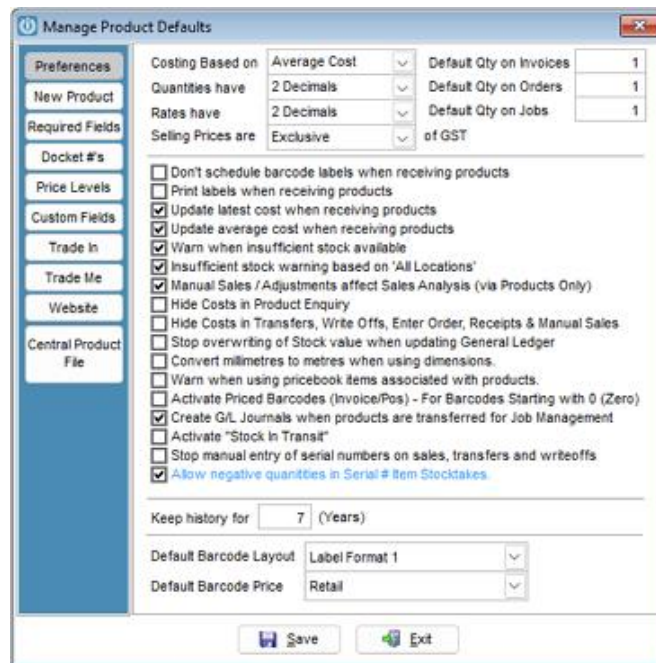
Manage Product Defaults

Preferences
New Product
Required Fields
Docket #'s
Price Levels
Custom Fields
Trade In
Trade Me
Website
Central Product File

Costing Based on | Average Cost | Default Qty on Invoices | 1
Quantities have | 2 Decimals | Default Qty on Orders | 1
Rates have | 2 Decimals | Default Qty on Jobs | 1
Selling Prices are | Exclusive | of GST

☐ Don't schedule barcode labels when receiving products
☐ Print labels when receiving products
☑ Update latest cost when receiving products
☑ Update average cost when receiving products
☑ Warn when insufficient stock available
☑ Insufficient stock warning based on 'All Locations'
☑ Manual Sales / Adjustments affect Sales Analysis (via Products Only)
☐ Hide Costs in Product Enquiry
☐ Hide Costs in Transfers, Write Offs, Enter Order, Receipts & Manual Sales
☐ Stop overwriting of Stock value when updating General Ledger
☐ Convert millimetres to metres when using dimensions.
☐ Warn when using pricebook items associated with products.
☐ Activate Priced Barcodes (Invoice/Pos) - For Barcodes Starting with 0 (Zero)
☑ Create G/L Journals when products are transferred for Job Management
☐ Activate "Stock In Transit"
☐ Stop manual entry of serial numbers on sales, transfers and writeoffs
☑ Allow negative quantities in Serial # Item Stocktakes

Keep history for 7 (Years)

Default Barcode Layout | Label Format 1
Default Barcode Price | Retail

Save
Exit